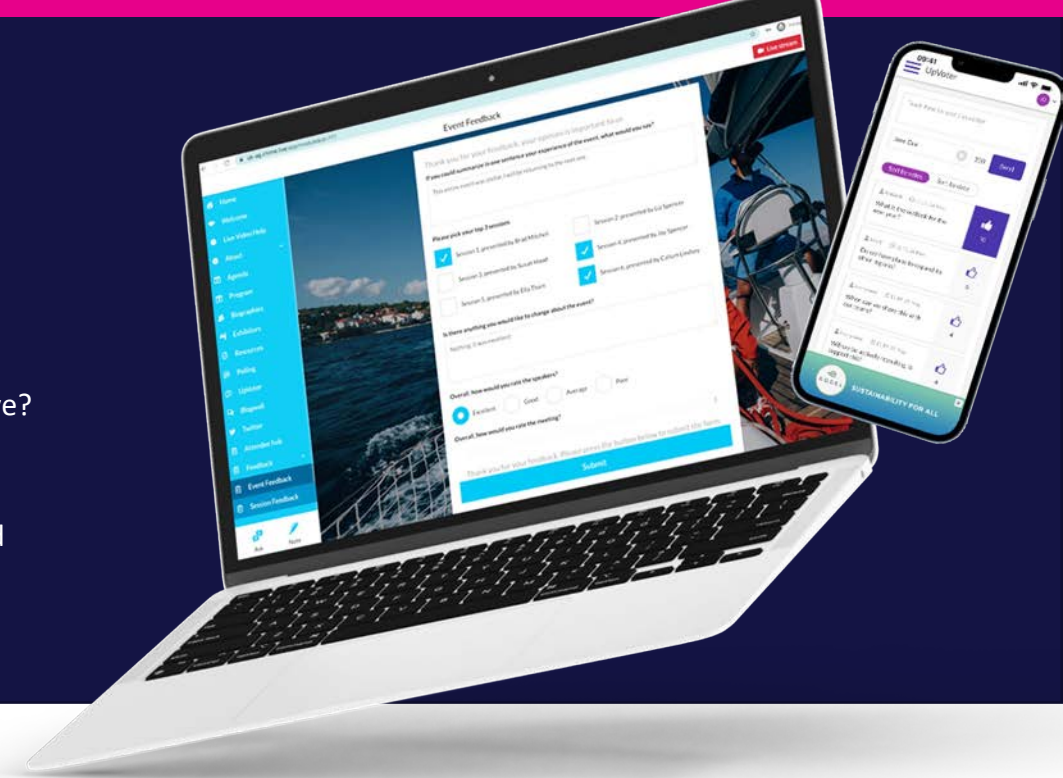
e?

l

Live stream

Event Feedback

Thank you for your feedback, your opinion is important to us

If you could summarize in one sentence your experience of the event, what would you say?

Home
Welcome
Live Video Help
About
Agenda
Program
Biographies
Exhibitors
Resources
Polling
UpVoter
Blogwall
Twitter
Attendee Hub
Feedback
Event Feedback
Session Feedback

Please pick your top 3 sessions

Session 1, presented by Brad Mitchell
Session 2, presented by Liz Spencer
Session 3, presented by Sarah Hood
Session 4, presented by Jay Spencer
Session 5, presented by Ella Thorn
Session 6, presented by Callum Lindsay

Is there anything you would like to change about the event?

Overall, how would you rate the speakers?

Excellent
Good
Average
Poor

Overall, how would you rate the meeting?

Submit

Ask
Note

09:41
UpVoter

Jane Doe
Send

What is the outlook for the year?

SUSTAINABILITY FOR ALL